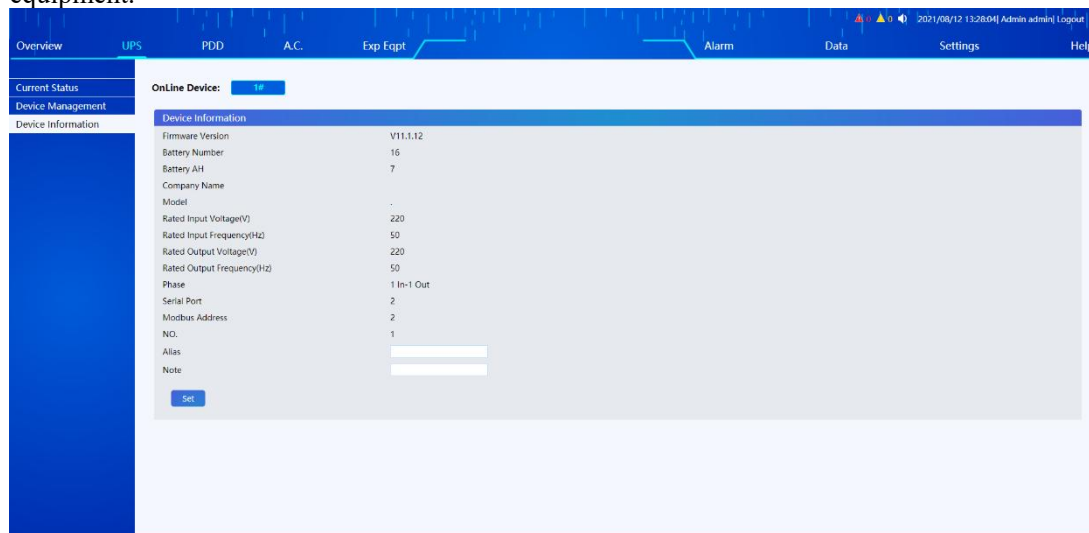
equipment.

0 0 2021/08/12 13:28:04| Admin admin| Logout

Overview UPS PDD A.C. Exp Eqpt Alarm Data Settings Help

Current Status
Device Management
Device Information

OnLine Device: 1#

Device Information

| | |
|---|---|
| Firmware Version | V11.1.12 |
| Battery Number | 16 |
| Battery AH | 7 |
| Company Name | |
| Model | . |
| Rated Input Voltage(V) | 220 |
| Rated Input Frequency(Hz) | 50 |
| Rated Output Voltage(V) | 220 |
| Rated Output Frequency(Hz) | 50 |
| Phase | 1 In-1 Out |
| Serial Port | 2 |
| Modbus Address | 2 |
| NO. | 1 |
| Alias | |
| Note | |

Set